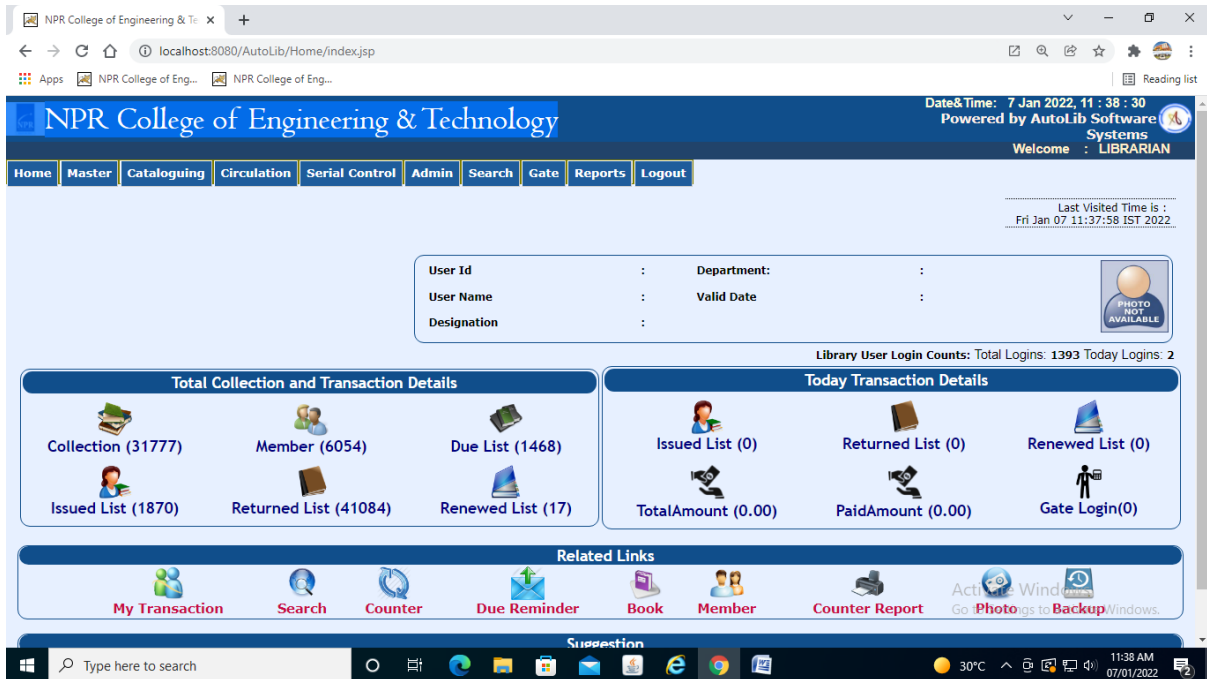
NPR College of Engineering & Te ×
+
localhost:8080/AutoLib/Home/index.jsp
Apps NPR College of Eng... NPR College of Eng...
Reading list

NPR College of Engineering & Technology
Date&Time: 7 Jan 2022, 11 : 38 : 30
Powered by AutoLib Software Systems
Welcome : LIBRARIAN

Home | Master | Cataloguing | Circulation | Serial Control | Admin | Search | Gate | Reports | Logout

Last Visited Time is :
Fri Jan 07 11:37:58 IST 2022

User Id :
Department: :
User Name :
Valid Date :
Designation :
PHOTO NOT AVAILABLE

Library User Login Counts: Total Logins: 1393 Today Logins: 2

Total Collection and Transaction Details
Collection (31777)
Member (6054)
Due List (1468)
Issued List (1870)
Returned List (41084)
Renewed List (17)

Today Transaction Details
Issued List (0)
Returned List (0)
Renewed List (0)
TotalAmount (0.00)
PaidAmount (0.00)
Gate Login(0)

Related Links
My Transaction
Search
Counter
Due Reminder
Book
Member
Counter Report
Photo
Backup

Activate Windows
Go to Settings to activate Windows.

Suggestion

Type here to search
30°C
11:38 AM
07/01/2022
2